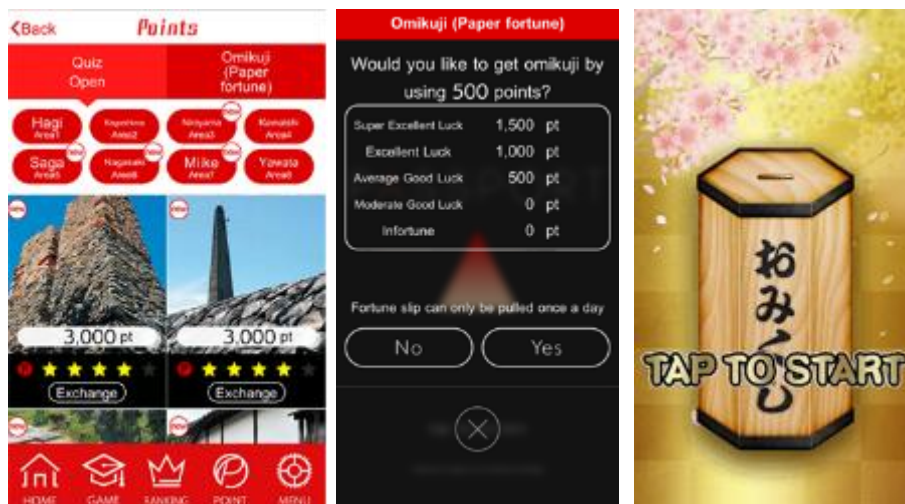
‹Back Points

Quiz Open

Omikuji (Paper fortune)

Hagi Area1
Kagoshima Area2
Niriyama Area3
Kamaishi Area4
Saga Area5
Nagasaki Area6
Miike Area7
Yawata Area8

3,000 pt
Exchange

3,000 pt
Exchange

HOME GAME RANKING POINT MENU

Omikuji (Paper fortune)

Would you like to get omikuji by using 500 points?

| | |
|---|---|
| Super Excellent Luck | 1,500 pt |
| Excellent Luck | 1,000 pt |
| Average Good Luck | 500 pt |
| Moderate Good Luck | 0 pt |
| Infortune | 0 pt |

Fortune slip can only be pulled once a day

No

Yes

おみくじ

TAP TO START